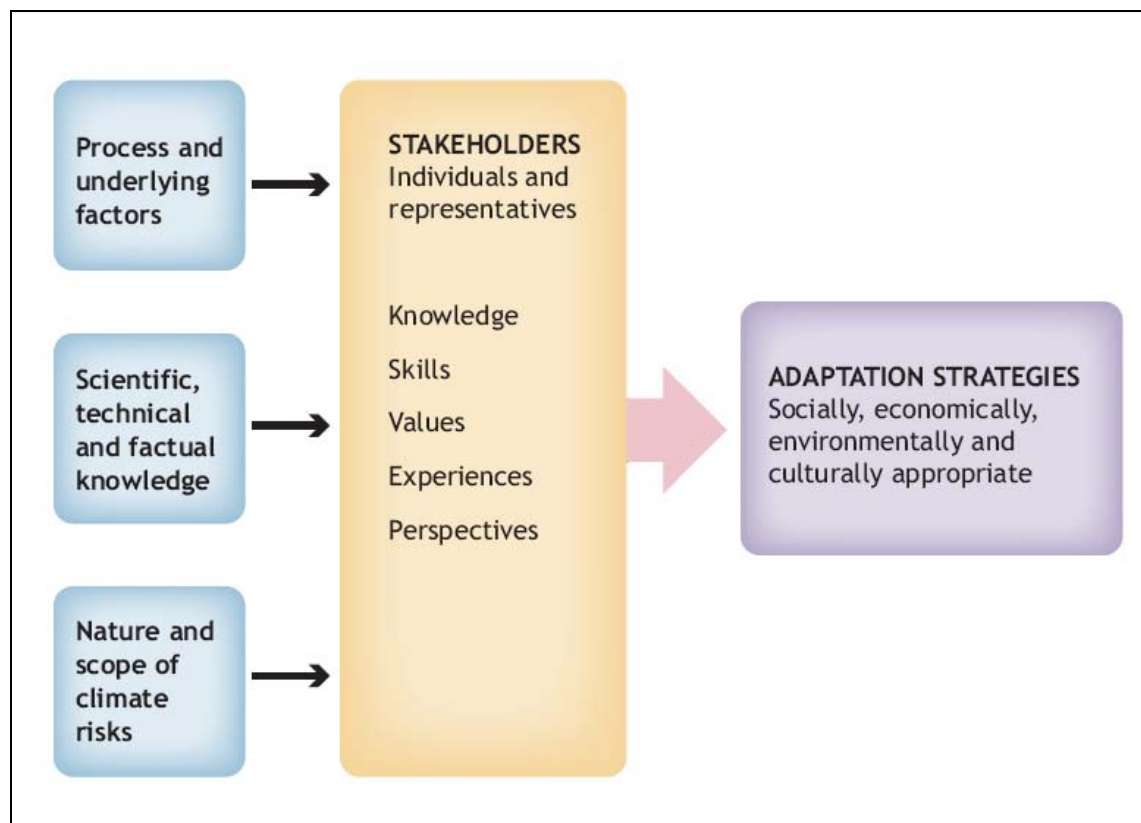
Process and underlying factors

Scientific, technical and factual knowledge

Nature and scope of climate risks

STAKEHOLDERS
Individuals and representatives

Knowledge

Skills

Values

Experiences

Perspectives

ADAPTATION STRATEGIES
Socially, economically, environmentally and culturally appropriate